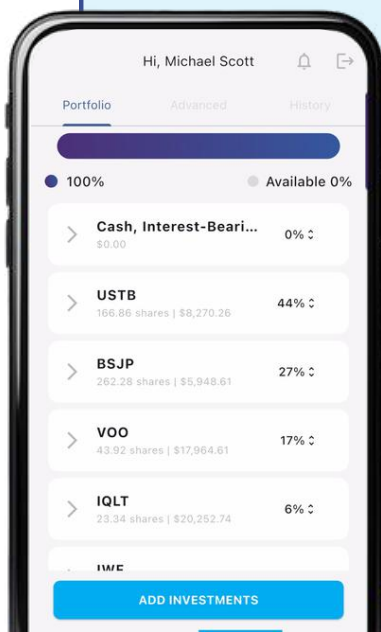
Hi, Michael Scott

Portfolio Advanced History

100%
Available 0%

Cash, Interest-Beari...
$0.00
0%

USTB
166.86 shares | $8,270.26
44%

BSJP
262.28 shares | $5,948.61
27%

VOO
43.92 shares | $17,964.61
17%

IQLT
23.34 shares | $20,252.74
6%

IWF

ADD INVESTMENTS